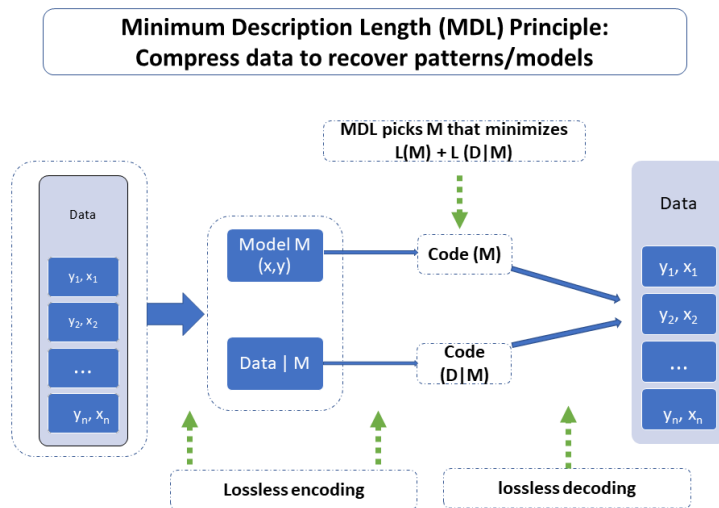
Minimum Description Length (MDL) Principle:
Compress data to recover patterns/models

MDL picks M that minimizes
L(M) + L (D|M)

Data

$y_1, x_1$

$y_2, x_2$

...

$y_n, x_n$

Model M
(x,y)

Data | M

Code (M)

Code
(D|M)

Data

$y_1, x_1$

$y_2, x_2$

...

$y_n, x_n$

Lossless encoding

lossless decoding